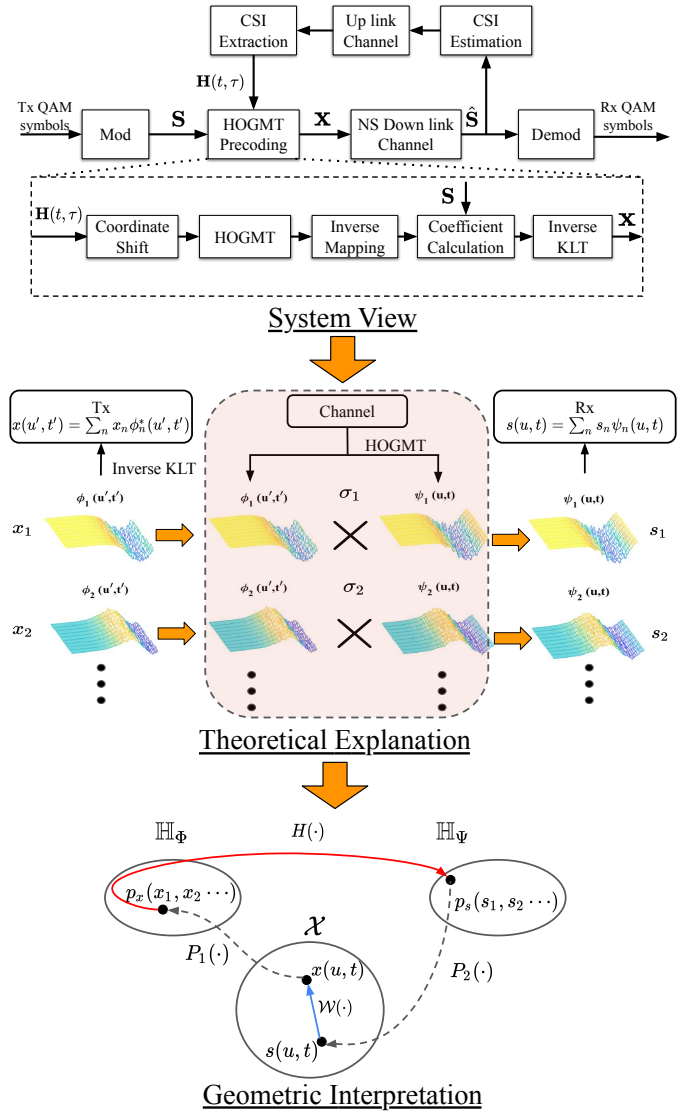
CSI Extraction

Up link Channel

CSI Estimation

$\mathbf{H}(t,\tau)$

Tx QAM symbols

Mod

$\mathbf{S}$

HOGMT Precoding

$\mathbf{X}$

NS Down link Channel

$\hat{\mathbf{S}}$

Demod

Rx QAM symbols

$\mathbf{S}$

$\mathbf{H}(t,\tau)$

Coordinate Shift

HOGMT

Inverse Mapping

Coefficient Calculation

Inverse KLT

$\mathbf{X}$

System View

Tx
$x(u',t') = \sum_n x_n \phi_n^*(u',t')$

Inverse KLT

Channel

HOGMT

Rx
$s(u,t) = \sum_n s_n \psi_n(u,t)$

$\phi_1(\mathbf{u}',\mathbf{t}')$

$x_1$

$\phi_1(\mathbf{u}',\mathbf{t}')$

$\sigma_1$

$\psi_1(\mathbf{u},\mathbf{t})$

$\psi_1(\mathbf{u},\mathbf{t})$

$s_1$

$\phi_2(\mathbf{u}',\mathbf{t}')$

$x_2$

$\phi_2(\mathbf{u}',\mathbf{t}')$

$\sigma_2$

$\psi_2(\mathbf{u},\mathbf{t})$

$\psi_2(\mathbf{u},\mathbf{t})$

$s_2$

Theoretical Explanation

$\mathbb{H}_\Phi$

$H(\cdot)$

$\mathbb{H}_\Psi$

$p_x(x_1, x_2 \cdots)$

$p_s(s_1, s_2 \cdots)$

$\mathcal{X}$

$P_1(\cdot)$

$x(u,t)$

$\mathcal{W}(\cdot)$

$P_2(\cdot)$

$s(u,t)$

Geometric Interpretation